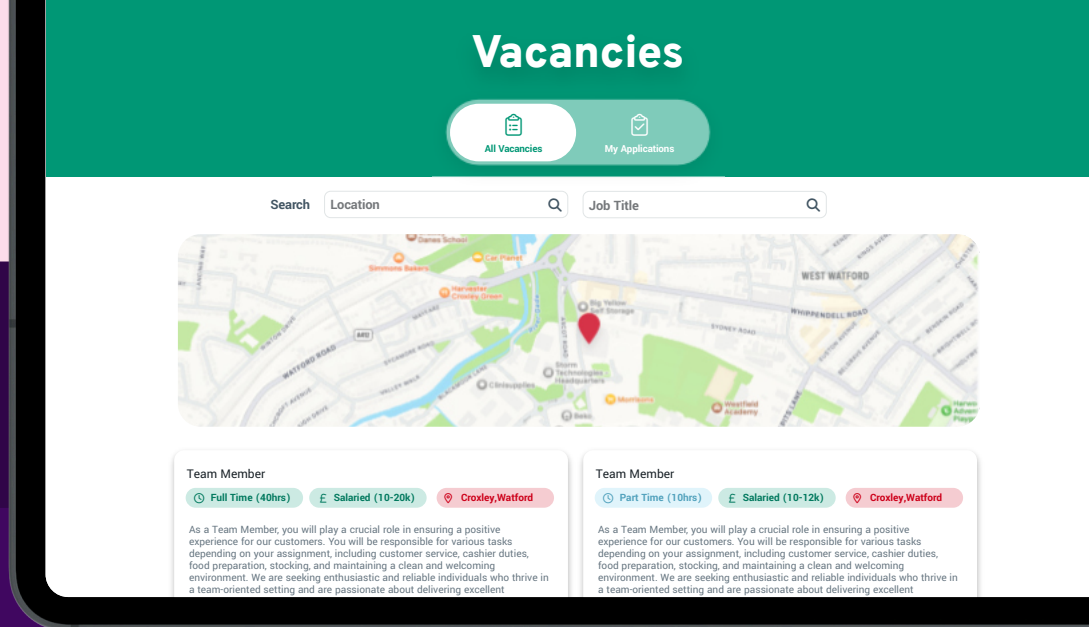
Vacancies

All Vacancies

My Applications

Search

Location

Job Title

Danes School
Car Planet
Simmons Bakers
Harvester Croxley Green
WEST WATFORD
Big Yellow Self Storage
WHIPPENDELL ROAD
SYDNEY ROAD
WATFORD ROAD
Storm Technologies Headquarters
Clintupplies
Montisons
Westfield Academy
Beko

Team Member

Full Time (40hrs)

£ Salaried (10-20k)

Croxley,Watford

As a Team Member, you will play a crucial role in ensuring a positive experience for our customers. You will be responsible for various tasks depending on your assignment, including customer service, cashier duties, food preparation, stocking, and maintaining a clean and welcoming environment. We are seeking enthusiastic and reliable individuals who thrive in a team-oriented setting and are passionate about delivering excellent

Team Member

Part Time (10hrs)

£ Salaried (10-12k)

Croxley,Watford

As a Team Member, you will play a crucial role in ensuring a positive experience for our customers. You will be responsible for various tasks depending on your assignment, including customer service, cashier duties, food preparation, stocking, and maintaining a clean and welcoming environment. We are seeking enthusiastic and reliable individuals who thrive in a team-oriented setting and are passionate about delivering excellent